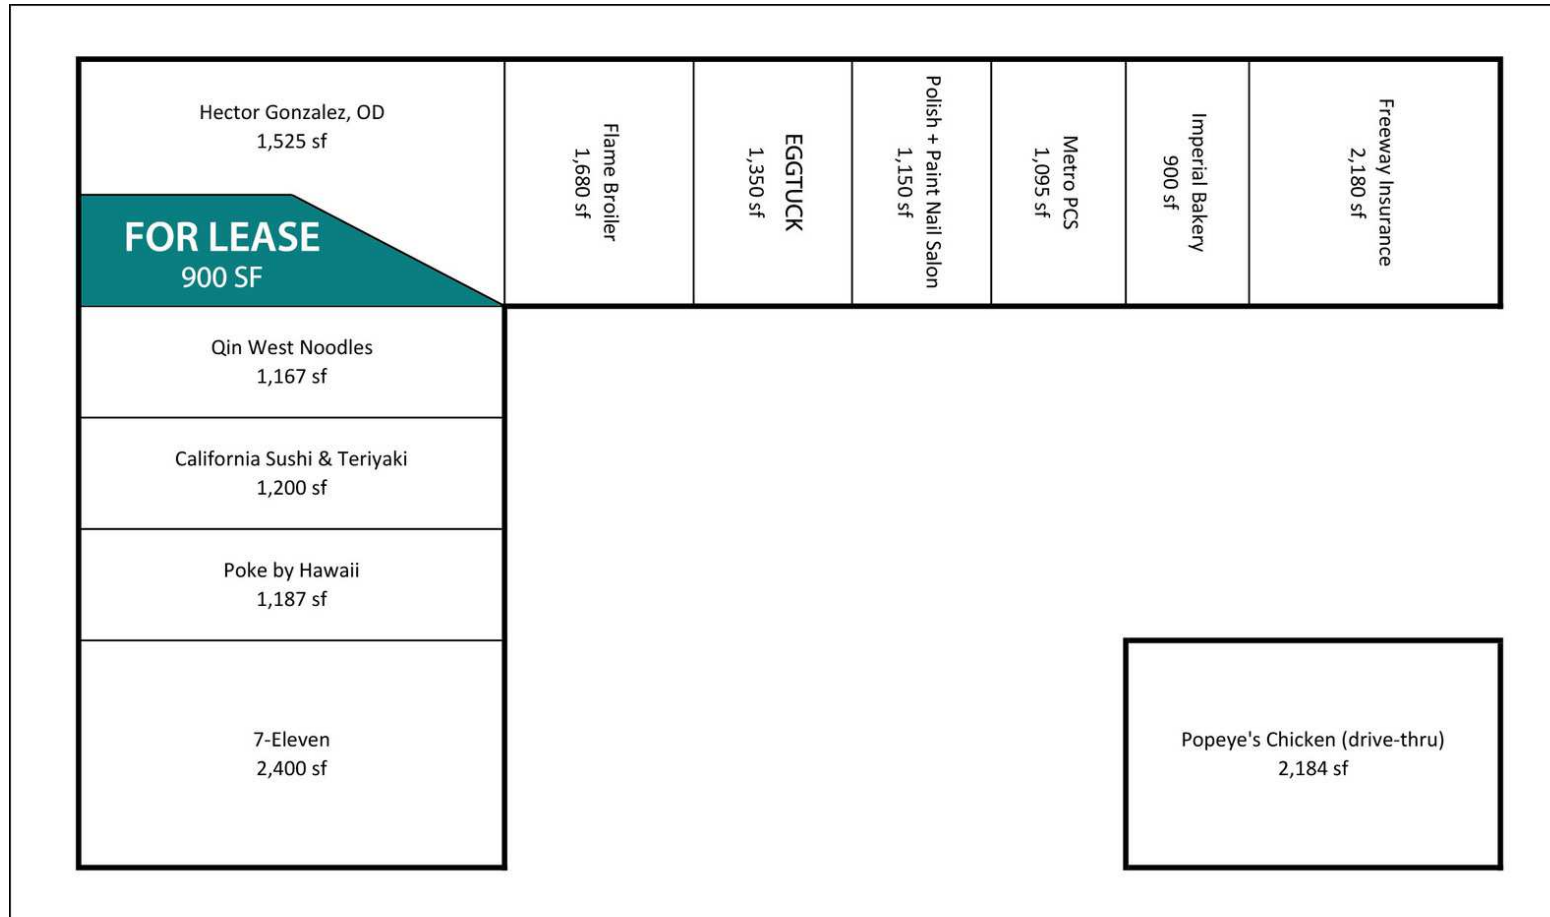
Hector Gonzalez, OD
1,525 sf

FOR LEASE
900 SF

Flame Broiler
1,680 sf

EGGTUCK
1,350 sf

Polish + Paint Nail Salon
1,150 sf

Metro PCS
1,095 sf

Imperial Bakery
900 sf

Freeway Insurance
2,180 sf

Qin West Noodles
1,167 sf

California Sushi & Teriyaki
1,200 sf

Poke by Hawaii
1,187 sf

7-Eleven
2,400 sf

Popeye's Chicken (drive-thru)
2,184 sf